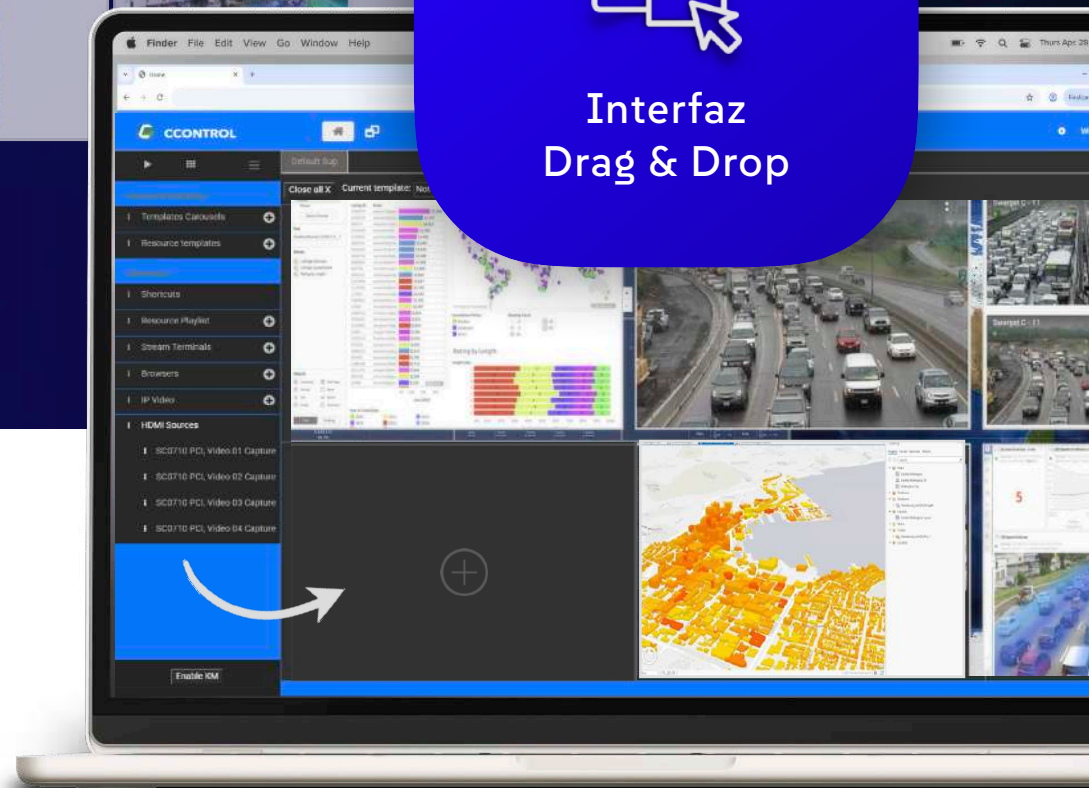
Interfaz
Drag & Drop

Finder File Edit View Go Window Help

Thurs Apr 28

Home

CCONTROL

Default Sup

Close all X Current template: No

Templates Carousels

Resource templates

Shortcuts

Resource Playlist

Stream Terminals

Browsers

IP Video

HDMI Sources

SC0710 PCI, Video 01 Capture

SC0710 PCI, Video 02 Capture

SC0710 PCI, Video 03 Capture

SC0710 PCI, Video 04 Capture

Enable KM

Swarget C - 11

Swarget C - 11

5